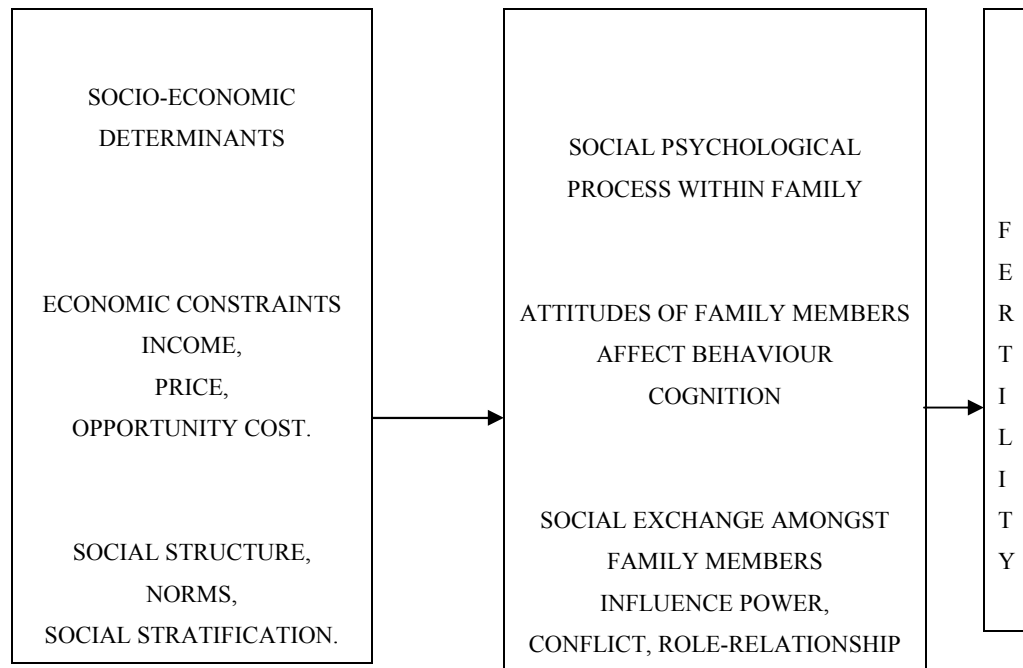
SOCIO-ECONOMIC DETERMINANTS

ECONOMIC CONSTRAINTS
INCOME,
PRICE,
OPPORTUNITY COST.

SOCIAL STRUCTURE,
NORMS,
SOCIAL STRATIFICATION.

SOCIAL PSYCHOLOGICAL PROCESS WITHIN FAMILY

ATTITUDES OF FAMILY MEMBERS
AFFECT BEHAVIOUR
COGNITION

SOCIAL EXCHANGE AMONGST FAMILY MEMBERS
INFLUENCE POWER,
CONFLICT, ROLE-RELATIONSHIP

F
E
R
T
I
L
I
T
Y